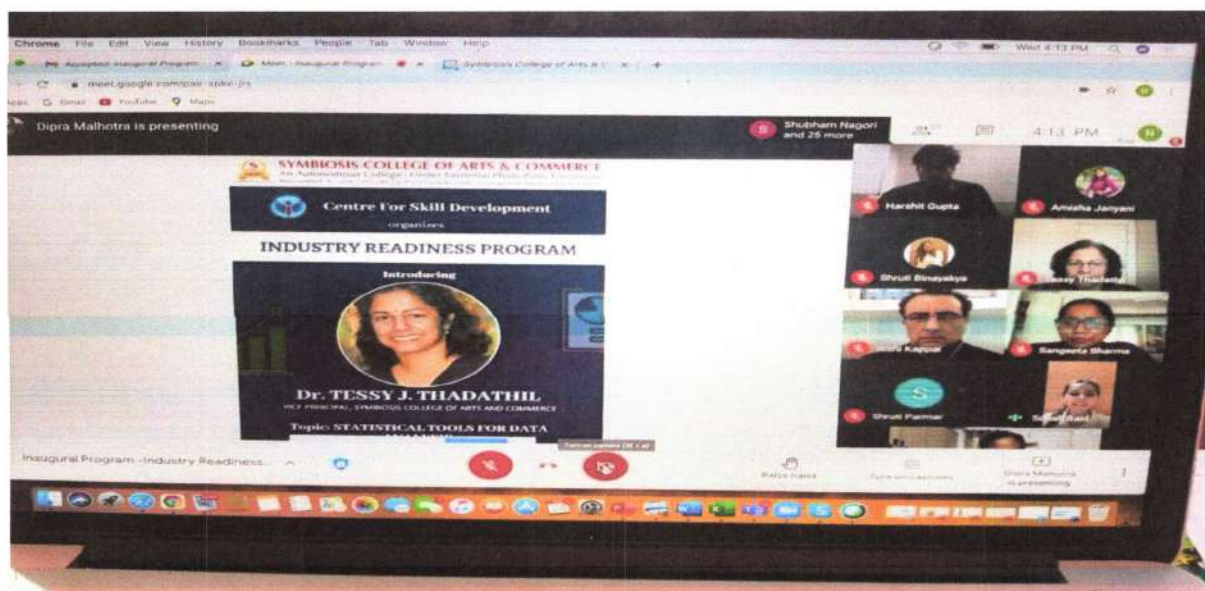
Chrome File Edit View History Bookmarks People Tab Window Help

Wed 4:13 PM

Accepted: Inaugural Program

Meet - Inaugural Program

Symbiosis College of Arts & C

meet.google.com/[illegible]

Apps Gmail YouTube Maps

Dipra Malhotra is presenting

Shubham Nagori and 25 more

4:13 PM

SYMBIOSIS COLLEGE OF ARTS & COMMERCE

An Autonomous College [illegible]

Centre For Skill Development

organizes

INDUSTRY READINESS PROGRAM

Introducing

Dr. TESSY J. THADATHIL

VICE PRINCIPAL, SYMBIOSIS COLLEGE OF ARTS AND COMMERCE

Topic: STATISTICAL TOOLS FOR DATA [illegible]

Harshit Gupta

Amisha Janyani

Shruti Binayakya

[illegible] Thadathil

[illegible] Kapoor

Sangeeta Sharma

Shruti Parmar

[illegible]

Inaugural Program -Industry Readiness...

Raise hand

Dipra Malhotra is presenting